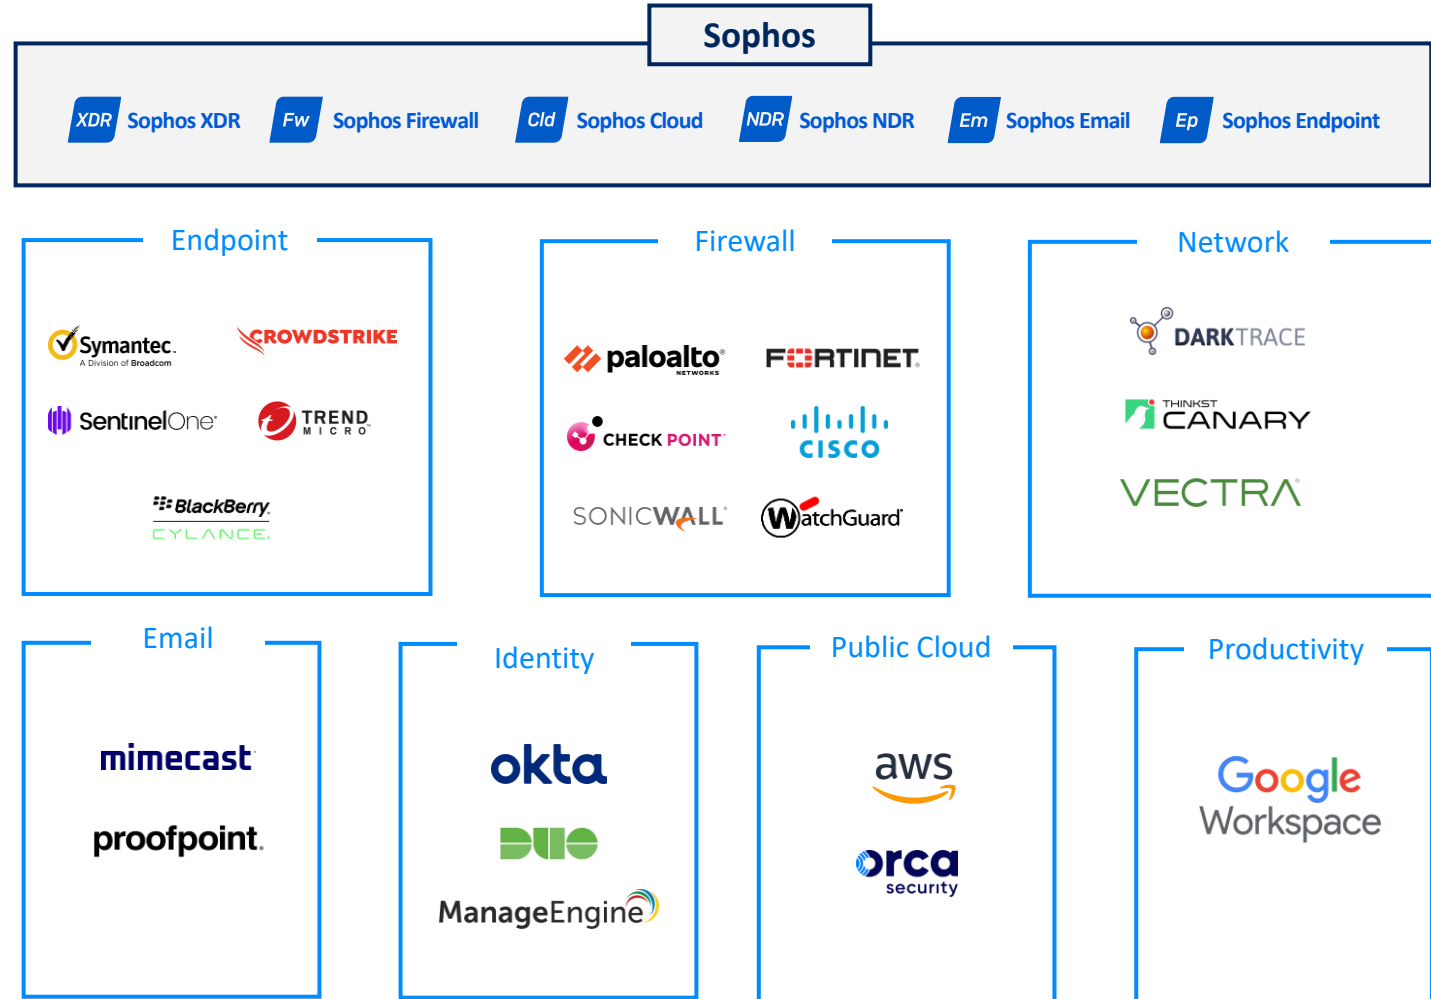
Sophos

XDR Sophos XDR
Fw Sophos Firewall
Cld Sophos Cloud
NDR Sophos NDR
Em Sophos Email
Ep Sophos Endpoint

Endpoint

Symantec. A Division of Broadcom
CROWDSTRIKE
SentinelOne
TREND MICRO
BlackBerry CYLANCE

Firewall

paloalto NETWORKS
FORTINET
CHECK POINT
CISCO
SONICWALL
WatchGuard

Network

DARKTRACE
THINKST CANARY
VECTRA

Email

mimecast
proofpoint.

Identity

okta
DUO
ManageEngine

Public Cloud

aws
orca security

Productivity

Google Workspace